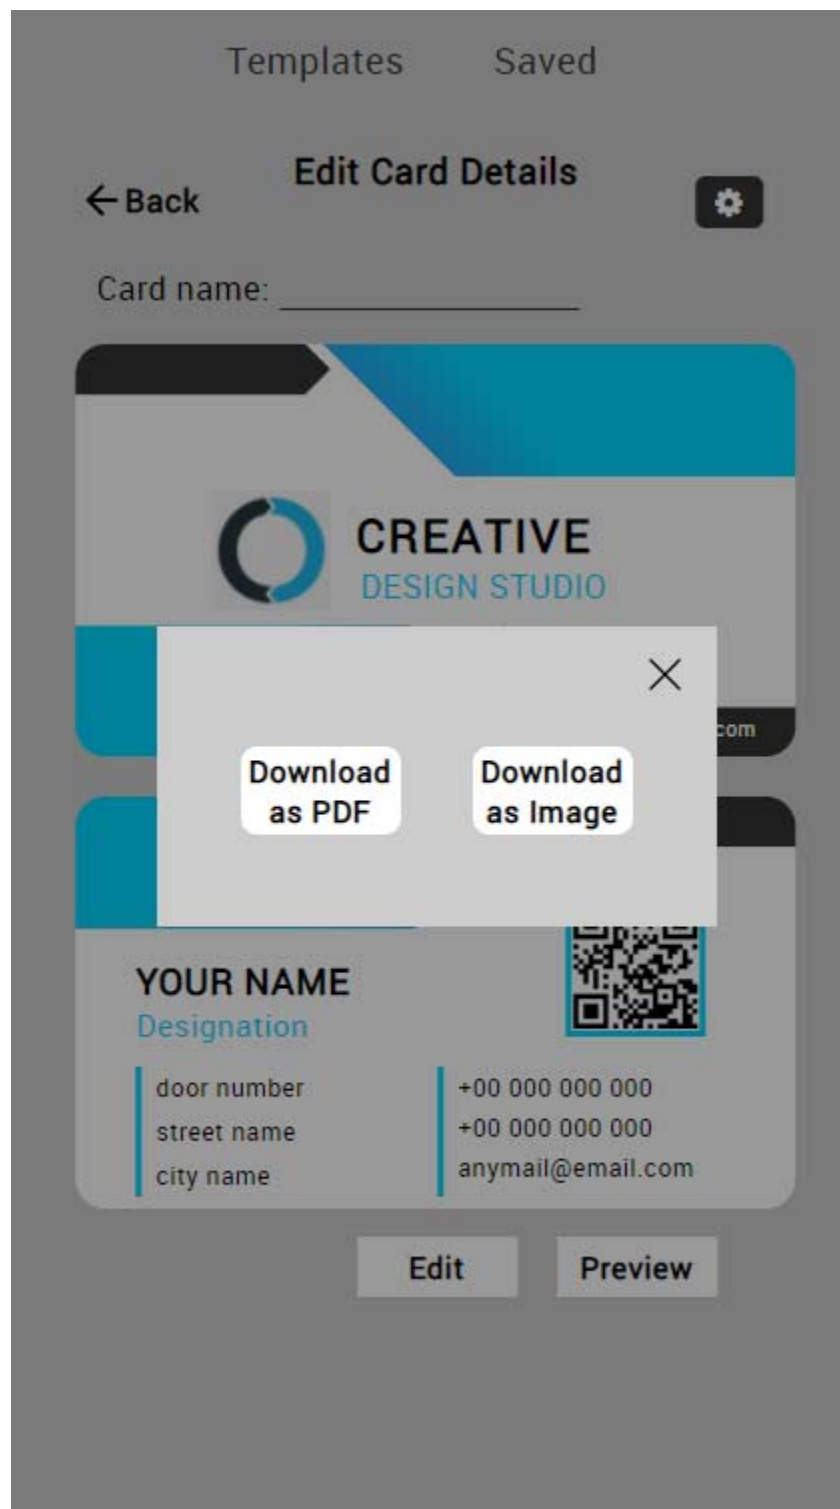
Templates Saved

← Back

Edit Card Details

Card name: ____________

CREATIVE
DESIGN STUDIO

com

×

Download as PDF

Download as Image

YOUR NAME
Designation

door number
street name
city name

+00 000 000 000
+00 000 000 000
anymail@email.com

Edit

Preview